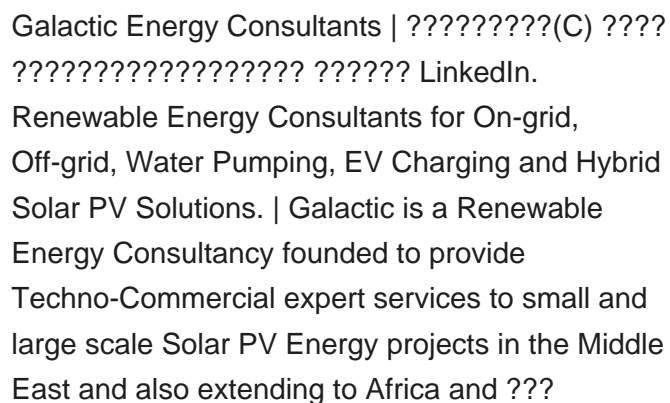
Galactic Energy Consultants | ?????????(C) ???? ????????????????? ?????? LinkedIn. Renewable Energy Consultants for On-grid, Off-grid, Water Pumping, EV Charging and Hybrid Solar PV Solutions. | Galactic is a Renewable Energy Consultancy founded to provide Techno-Commercial expert services to small and large scale Solar PV Energy projects in the Middle East and also extending to Africa and ???